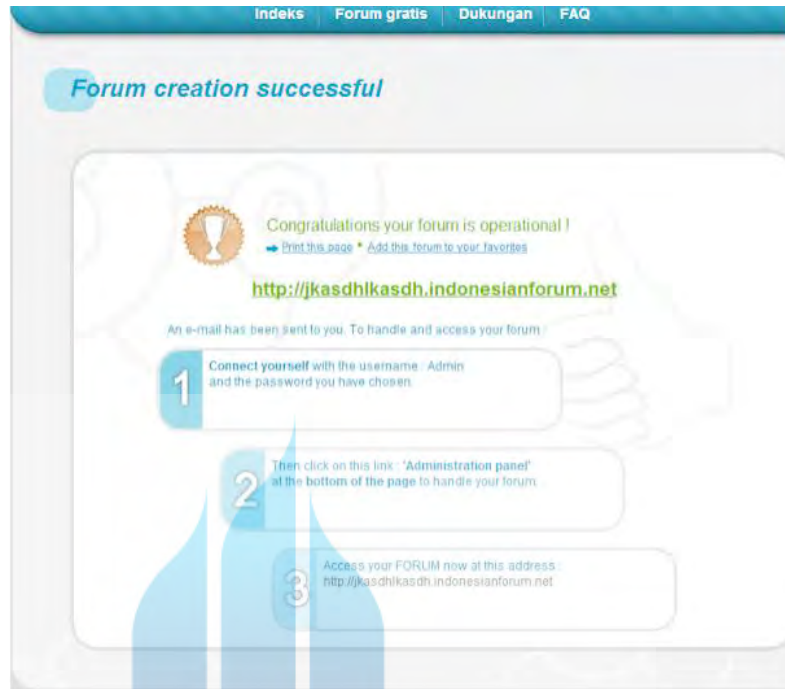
Indeks | Forum gratis | Dukungan | FAQ

Forum creation successful

Congratulations your forum is operational !

Print this page * Add this forum to your favorites

http://jkasdhlkasdh.indonesianforum.net

An e-mail has been sent to you. To handle and access your forum :

1 Connect yourself with the username : Admin and the password you have chosen.

2 Then click on this link : 'Administration panel' at the bottom of the page to handle your forum.

3 Access your FORUM now at this address : http://jkasdhlkasdh.indonesianforum.net